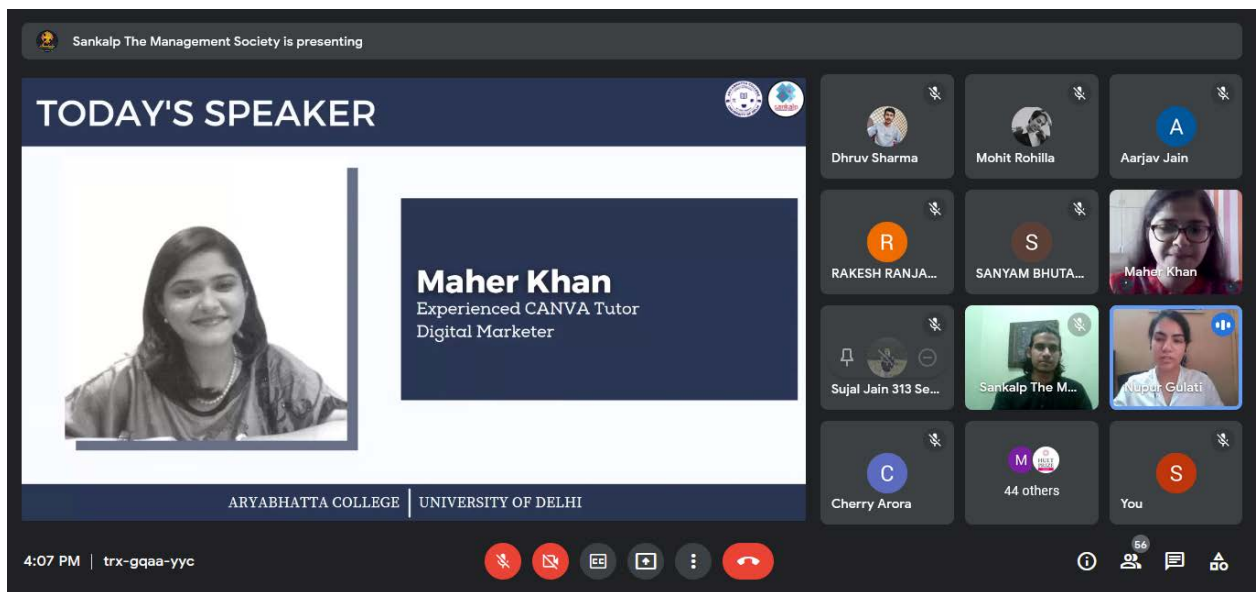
Sankalp The Management Society is presenting

TODAY'S SPEAKER

sankalp

Maher Khan
Experienced CANVA Tutor
Digital Marketer

ARYABHATTA COLLEGE | UNIVERSITY OF DELHI

Dhruv Sharma

Mohit Rohilla

A
Aarjav Jain

R
RAKESH RANJA...

S
SANYAM BHUTA...

Maher Khan

Sujal Jain 313 Se...

Sankalp The M...

Nupur Gulati

C
Cherry Arora

M
44 others

S
You

4:07 PM | trx-gqaa-yyc

56